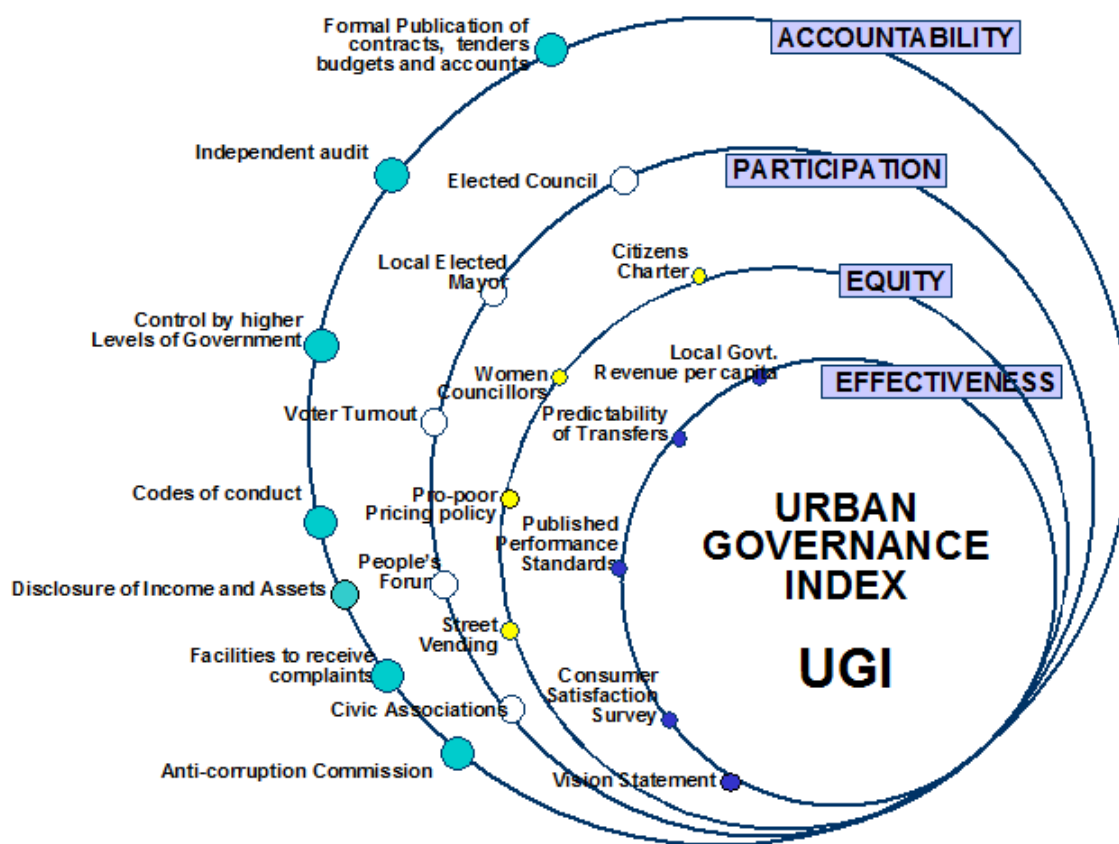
ACCOUNTABILITY

PARTICIPATION

EQUITY

EFFECTIVENESS

Formal Publication of contracts, tenders budgets and accounts

Independent audit

Control by higher Levels of Government

Codes of conduct

Disclosure of Income and Assets

Facilities to receive complaints

Anti-corruption Commission

Elected Council

Local Elected Mayor

Voter Turnout

People's Forum

Civic Associations

Citizens Charter

Women Councillors

Pro-poor Pricing policy

Street Vending

Local Govt. Revenue per capita

Predictability of Transfers

Published Performance Standards

Consumer Satisfaction Survey

Vision Statement

URBAN GOVERNANCE INDEX

UGI